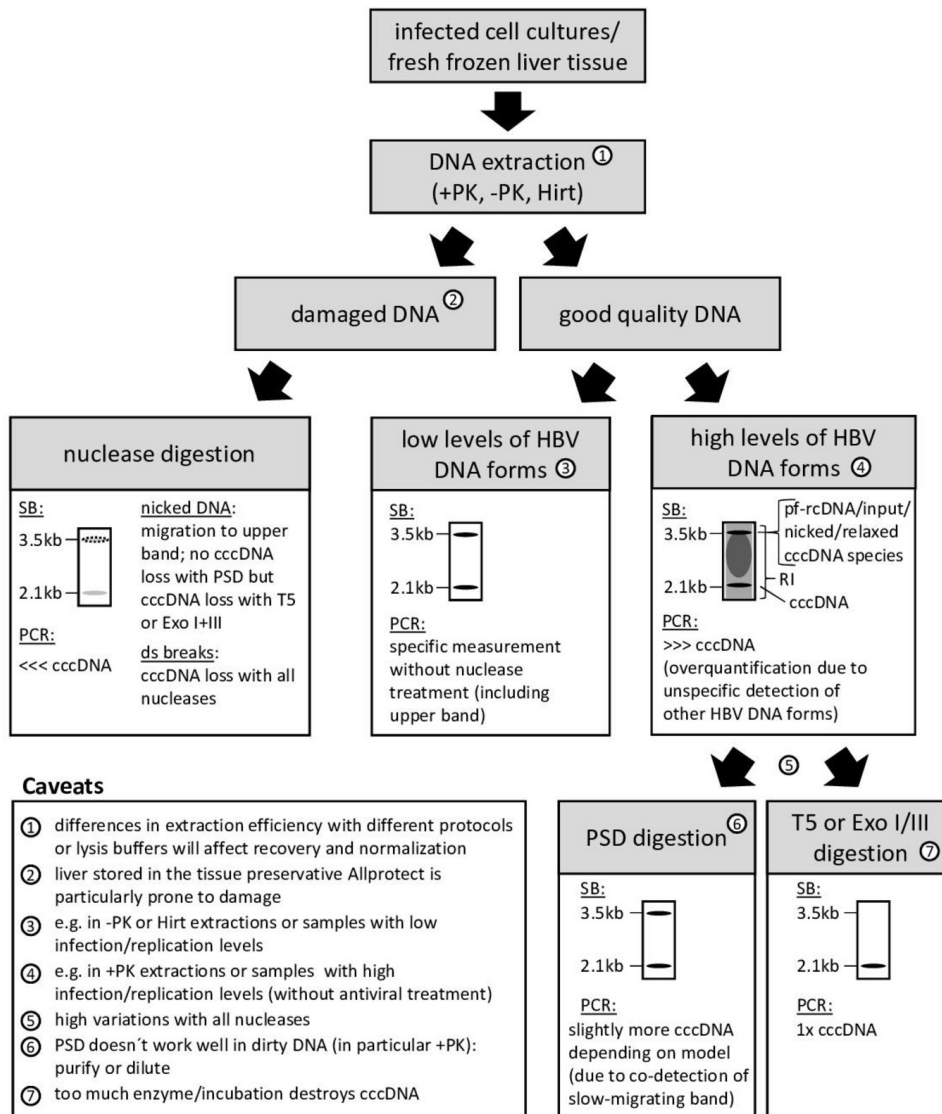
infected cell cultures/ fresh frozen liver tissue

DNA extraction ①
(+PK, -PK, Hirt)

damaged DNA ②

good quality DNA

nuclease digestion

SB:
3.5kb
2.1kb

nicked DNA: migration to upper band; no cccDNA loss with PSD but cccDNA loss with T5 or Exo I+III

PCR:
<<< cccDNA

ds breaks: cccDNA loss with all nucleases

low levels of HBV DNA forms ③

SB:
3.5kb
2.1kb

PCR:
specific measurement without nuclease treatment (including upper band)

high levels of HBV DNA forms ④

SB:
3.5kb
2.1kb

pf-rcDNA/input/ nicked/relaxed cccDNA species
RI
cccDNA

PCR:
>>> cccDNA (overquantification due to unspecific detection of other HBV DNA forms)

⑤

Caveats

① differences in extraction efficiency with different protocols or lysis buffers will affect recovery and normalization
② liver stored in the tissue preservative Allprotect is particularly prone to damage
③ e.g. in -PK or Hirt extractions or samples with low infection/replication levels
④ e.g. in +PK extractions or samples with high infection/replication levels (without antiviral treatment)
⑤ high variations with all nucleases
⑥ PSD doesn´t work well in dirty DNA (in particular +PK): purify or dilute
⑦ too much enzyme/incubation destroys cccDNA

PSD digestion ⑥

SB:
3.5kb
2.1kb

PCR:
slightly more cccDNA depending on model (due to co-detection of slow-migrating band)

T5 or Exo I/III digestion ⑦

SB:
3.5kb
2.1kb

PCR:
1x cccDNA